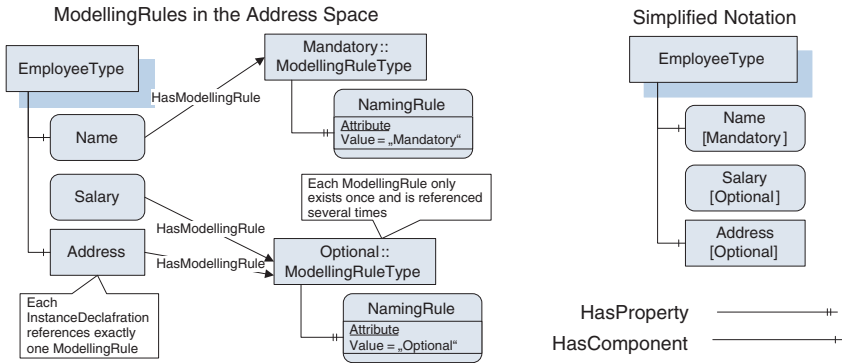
ModellingRules in the Address Space

EmployeeType

HasModellingRule

Mandatory::
ModellingRuleType

NamingRule
Attribute
Value = „Mandatory“

Name

Salary

Each ModellingRule only exists once and is referenced several times

HasModellingRule

Address

HasModellingRule

Optional::
ModellingRuleType

NamingRule
Attribute
Value = „Optional“

Each InstanceDeclafration references exactly one ModellingRule

Simplified Notation

EmployeeType

Name
[Mandatory]

Salary
[Optional]

Address
[Optional]

HasProperty

HasComponent